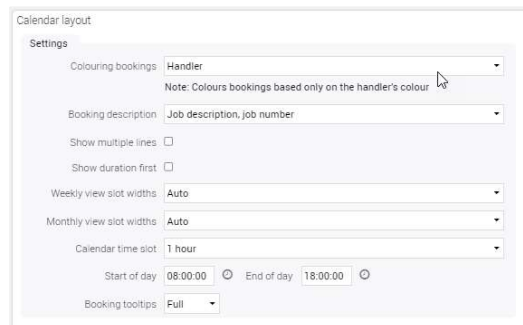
Calendar layout

Settings

Colouring bookings Handler

Note: Colours bookings based only on the handler's colour

Booking description Job description, job number

Show multiple lines

Show duration first

Weekly view slot widths Auto

Monthly view slot widths Auto

Calendar time slot 1 hour

Start of day 08:00:00 End of day 18:00:00

Booking tooltips Full